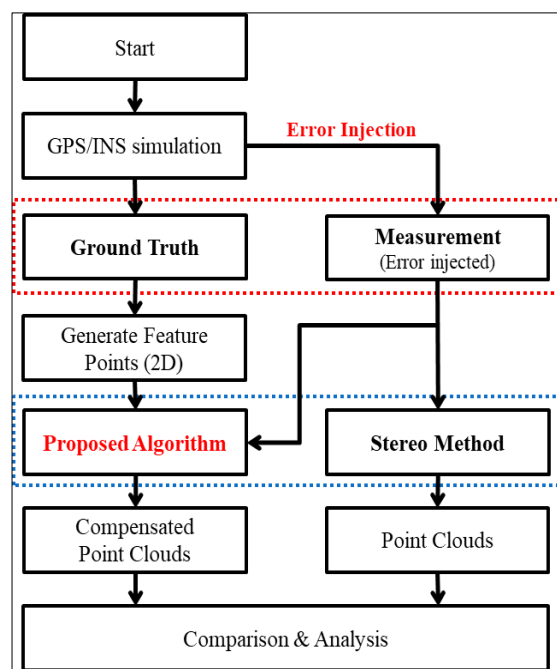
Start

GPS/INS simulation

Error Injection

Ground Truth

Measurement
(Error injected)

Generate Feature Points (2D)

Proposed Algorithm

Stereo Method

Compensated Point Clouds

Point Clouds

Comparison & Analysis